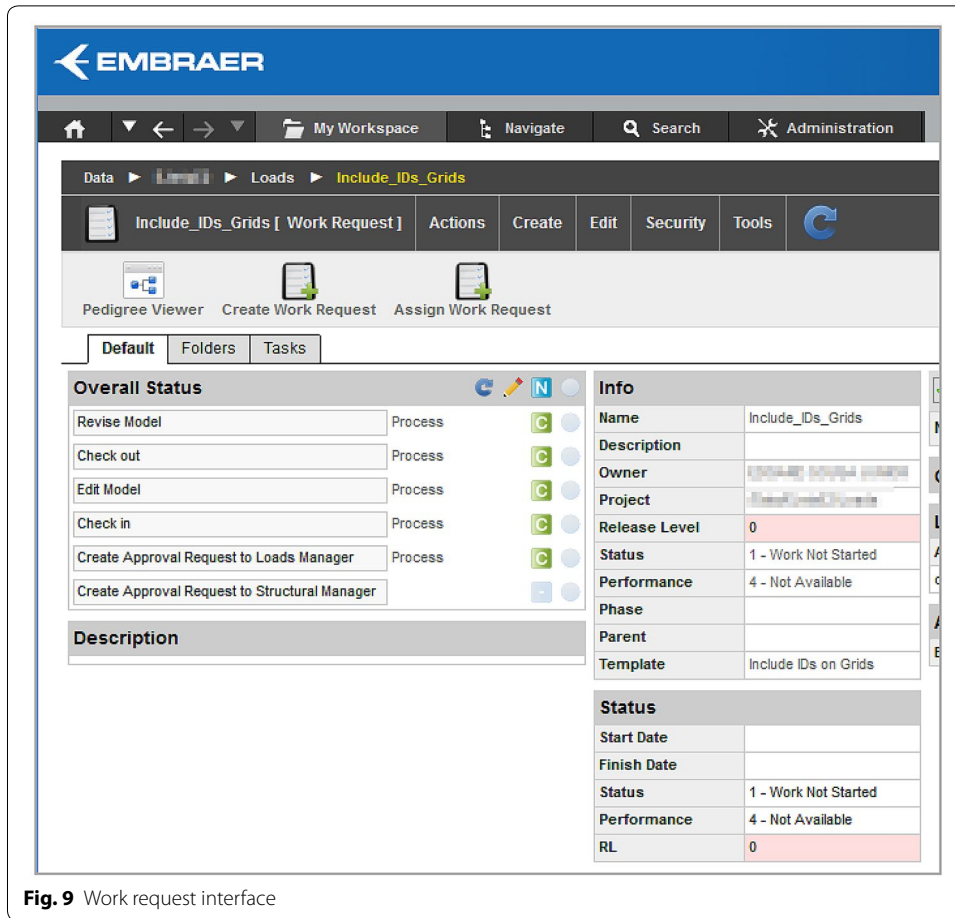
EMBRAER

My Workspace Navigate Search Administration

Data ► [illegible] ► Loads ► Include_IDs_Grids

Include_IDs_Grids [ Work Request ] Actions Create Edit Security Tools

Pedigree Viewer Create Work Request Assign Work Request

Default Folders Tasks

Overall Status N

| | | |
|---|---|---|
| Revise Model | Process | C |
| Check out | Process | C |
| Edit Model | Process | C |
| Check in | Process | C |
| Create Approval Request to Loads Manager | Process | C |
| Create Approval Request to Structural Manager | | - |

Description

Info

| | |
|---|---|
| Name | Include_IDs_Grids |
| Description | |
| Owner | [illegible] |
| Project | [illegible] |
| Release Level | 0 |
| Status | 1 - Work Not Started |
| Performance | 4 - Not Available |
| Phase | |
| Parent | |
| Template | Include IDs on Grids |

Status

| | |
|---|---|
| Start Date | |
| Finish Date | |
| Status | 1 - Work Not Started |
| Performance | 4 - Not Available |
| RL | 0 |

Fig. 9 Work request interface